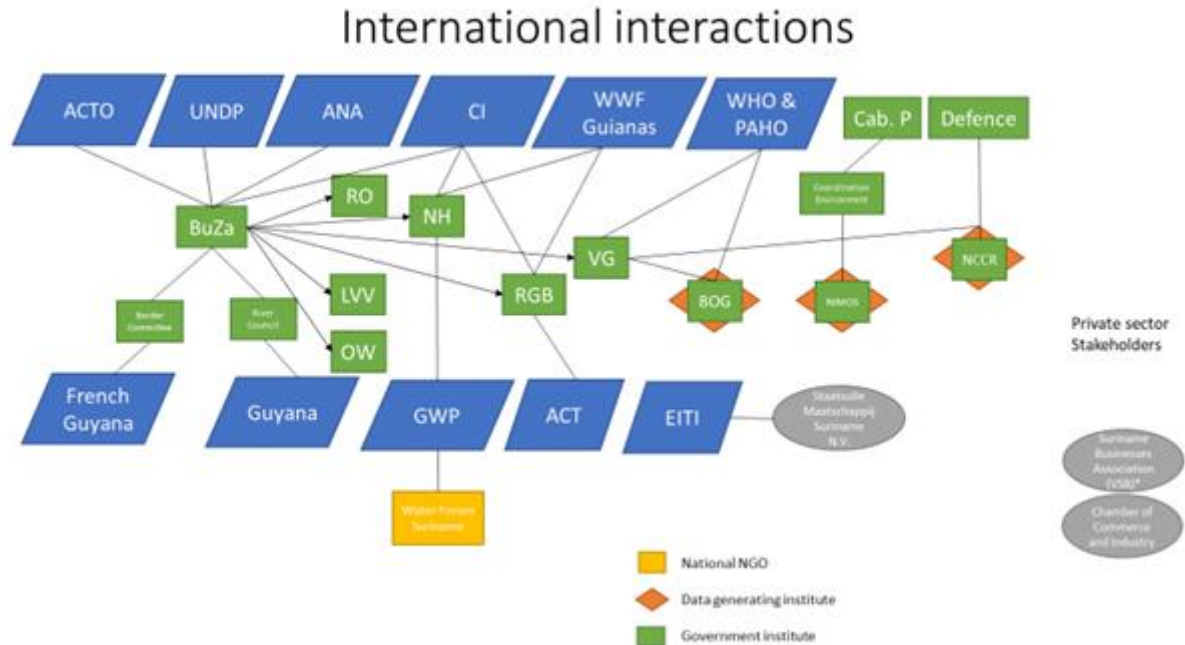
International interactions

ACTO

UNDP

ANA

CI

WWF Guianas

WHO & PAHO

Cab. P

Defence

RO

BuZa

NH

Coordination Environment

VG

NCCR

RGB

BOG

NIMOS

LVV

Border Committee

River Council

OW

Private sector Stakeholders

French Guyana

Guyana

GWP

ACT

EITI

Staatsolie Maatschappij Suriname N.V.

Suriname Businesses Association (VSB)*

Chamber of Commerce and Industry

Water Forum Suriname

National NGO

Data generating institute

Government institute